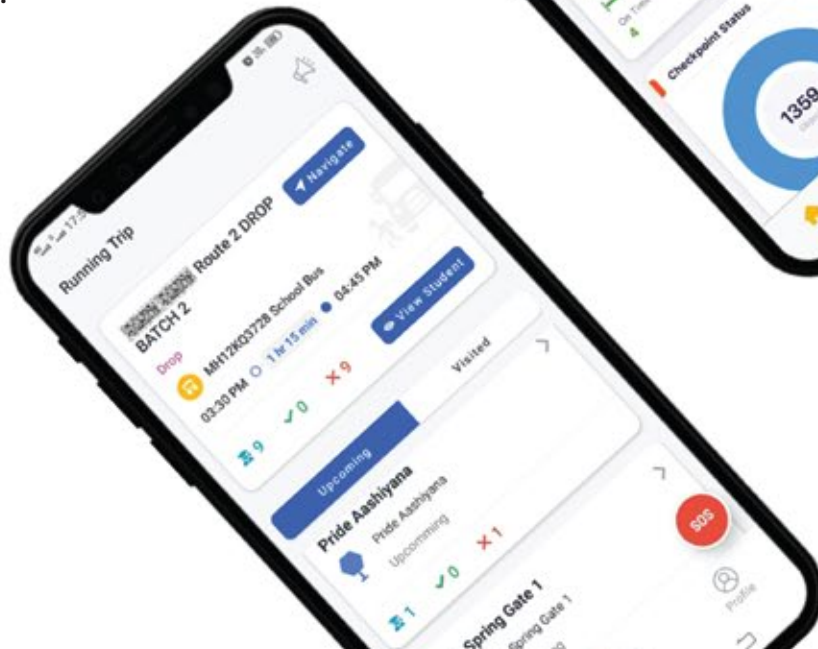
On Time
4
Checkpoint Status
1359

Running Trip
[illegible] Route 2 DROP BATCH 2
Navigate
Drop
MH12KQ3728 School Bus
03:30 PM 1 hr 15 min 04:45 PM
View Student
9 0 9
Upcoming
Visited
Pride Aashiyana
Pride Aashiyana
Upcomming
1 0 1
Spring Gate 1
Spring Gate 1
SOS
Profile